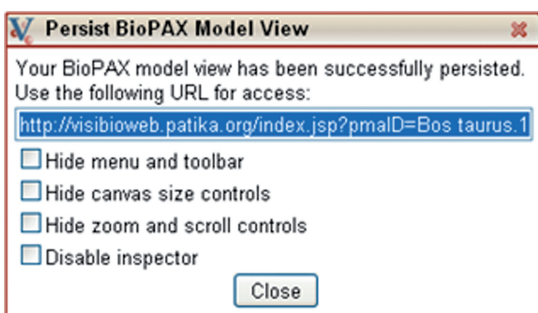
Persist BioPAX Model View

Your BioPAX model view has been successfully persisted. Use the following URL for access:

http://visibioweb.patika.org/index.jsp?pmaID=Bos taurus.1

Hide menu and toolbar

Hide canvas size controls

Hide zoom and scroll controls

Disable inspector

Close